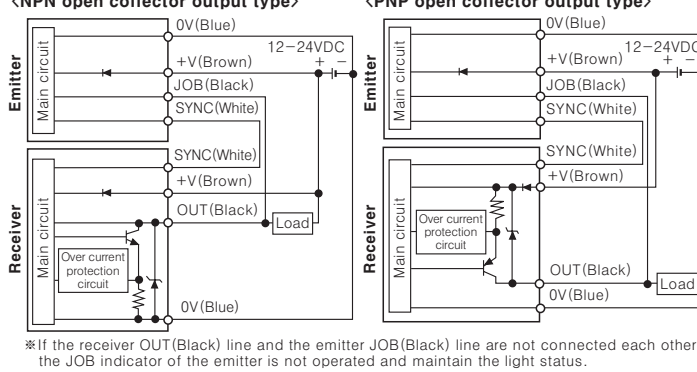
〈NPN open collector output type〉

Emitter
Main circuit
0V(Blue)
+V(Brown)
12-24VDC
+ −
JOB(Black)
SYNC(White)

Receiver
Main circuit
SYNC(White)
+V(Brown)
OUT(Black)
Load
Over current protection circuit
0V(Blue)

〈PNP open collector output type〉

Emitter
Main circuit
0V(Blue)
+V(Brown)
12-24VDC
+ −
JOB(Black)
SYNC(White)

Receiver
Main circuit
SYNC(White)
+V(Brown)
Over current protection circuit
OUT(Black)
0V(Blue)
Load

※If the receiver OUT(Black) line and the emitter JOB(Black) line are not connected each other, the JOB indicator of the emitter is not operated and maintain the light status.